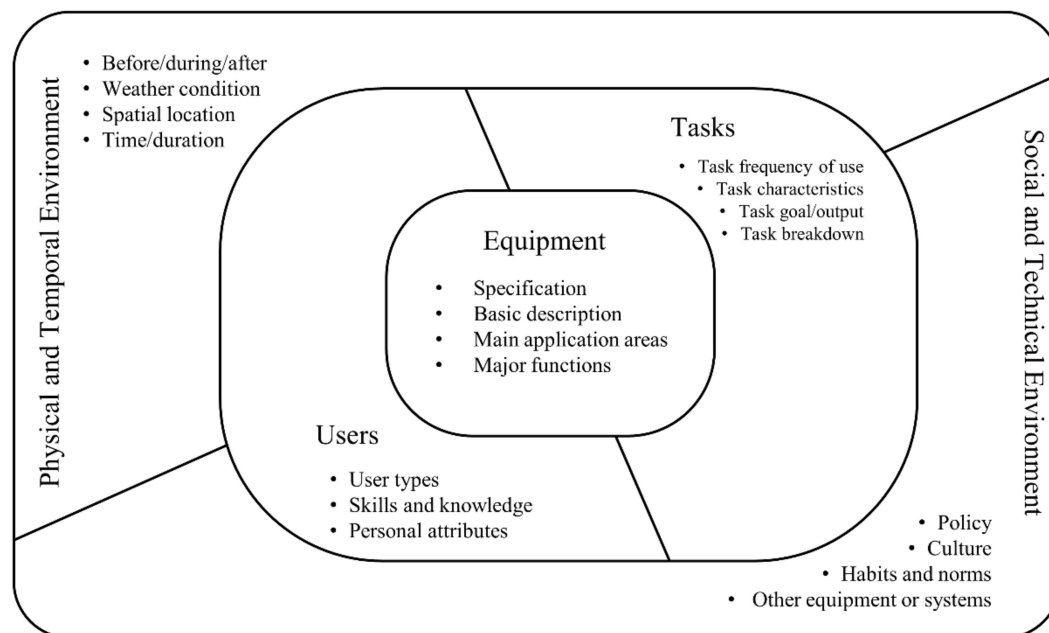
Physical and Temporal Environment

- Before/during/after
- Weather condition
- Spatial location
- Time/duration

Tasks

- Task frequency of use
- Task characteristics
- Task goal/output
- Task breakdown

Equipment

- Specification
- Basic description
- Main application areas
- Major functions

Users

- User types
- Skills and knowledge
- Personal attributes

Social and Technical Environment

- Policy
- Culture
- Habits and norms
- Other equipment or systems